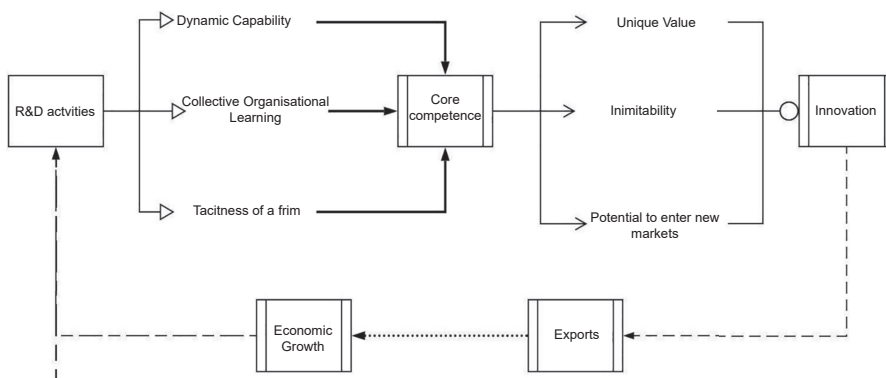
R&D actvities

Dynamic Capability

Collective Organisational Learning

Tacitness of a frim

Core competence

Unique Value

Inimitability

Potential to enter new markets

Innovation

Exports

Economic Growth